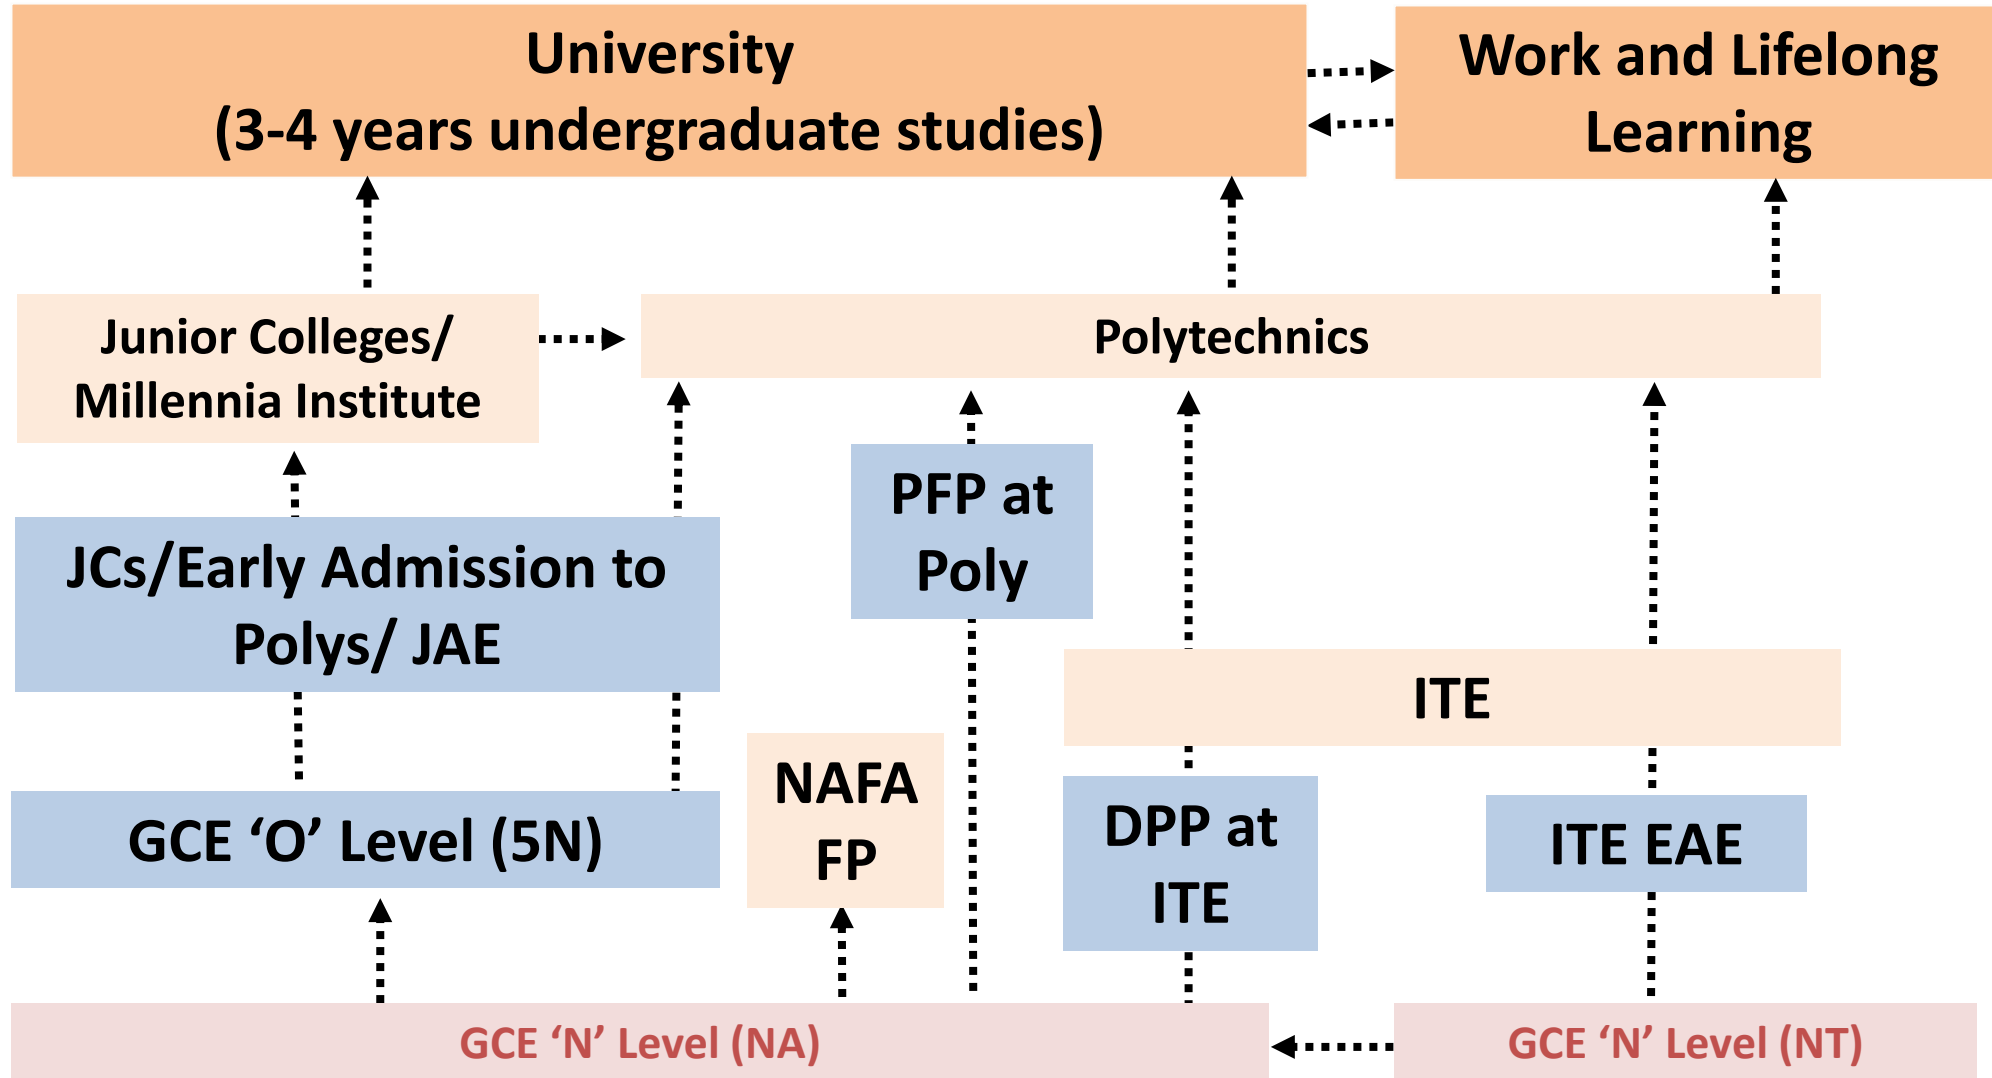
University
(3-4 years undergraduate studies)

Work and Lifelong Learning

Junior Colleges/ Millennia Institute

Polytechnics

PFP at Poly

JCs/Early Admission to Polys/ JAE

ITE

NAFA FP

DPP at ITE

ITE EAE

GCE ‘O’ Level (5N)

GCE ‘N’ Level (NA)

GCE ‘N’ Level (NT)